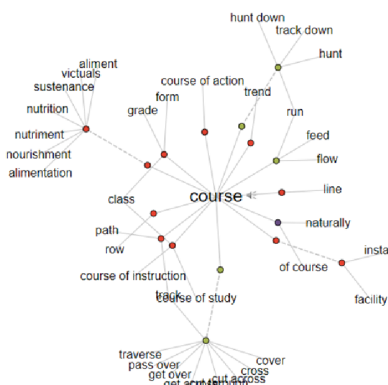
hunt down
track down
hunt
aliment
victuals
sustenance
nutrition
nutriment
nourishment
alimentation
grade
form
course of action
trend
run
feed
flow
course
line
class
path
row
naturally
of course
insta
facility
course of instruction
track
course of study
traverse
pass over
get over
get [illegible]
cover
cross
cut across